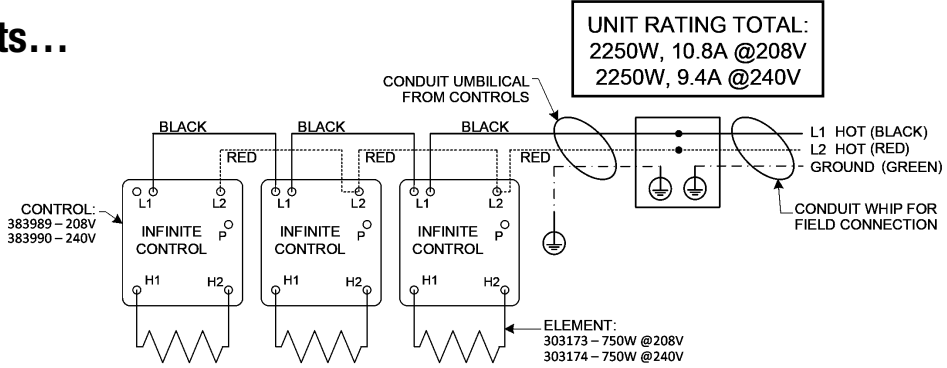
ts…

UNIT RATING TOTAL:
2250W, 10.8A @208V
2250W, 9.4A @240V

CONDUIT UMBILICAL FROM CONTROLS

BLACK
BLACK
BLACK
RED
RED
RED

L1 HOT (BLACK)
L2 HOT (RED)
GROUND (GREEN)

CONTROL:
383989 – 208V
383990 – 240V

L1 L2
INFINITE CONTROL P
H1 H2

L1 L2
INFINITE CONTROL P
H1 H2

L1 L2
INFINITE CONTROL P
H1 H2

CONDUIT WHIP FOR FIELD CONNECTION

ELEMENT:
303173 – 750W @208V
303174 – 750W @240V